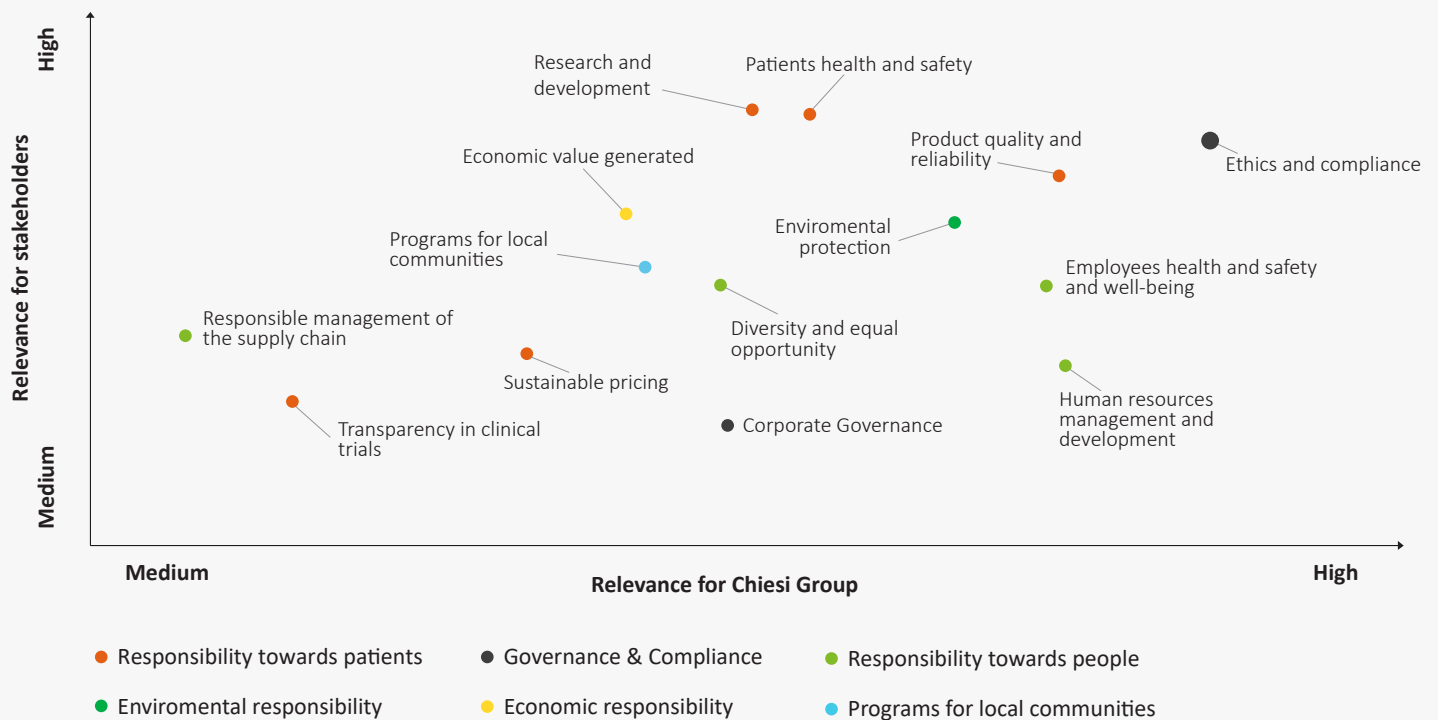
High

Relevance for stakeholders

Medium

Research and development

Patients health and safety

Product quality and reliability

Ethics and compliance

Economic value generated

Enviromental protection

Programs for local communities

Employees health and safety and well-being

Responsible management of the supply chain

Diversity and equal opportunity

Sustainable pricing

Human resources management and development

Transparency in clinical trials

Corporate Governance

Medium

Relevance for Chiesi Group

High

Responsibility towards patients

Governance & Compliance

Responsibility towards people

Enviromental responsibility

Economic responsibility

Programs for local communities